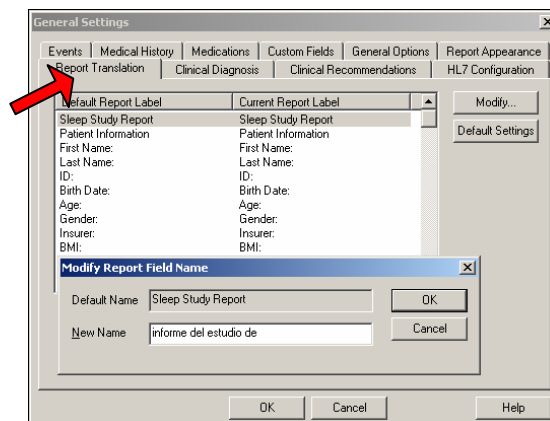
General Settings

Events | Medical History | Medications | Custom Fields | General Options | Report Appearance
Report Translation | Clinical Diagnosis | Clinical Recommendations | HL7 Configuration

| Default Report Label | Current Report Label |
|---|---|
| Sleep Study Report | Sleep Study Report |
| Patient Information | Patient Information |
| First Name: | First Name: |
| Last Name: | Last Name: |
| ID: | ID: |
| Birth Date: | Birth Date: |
| Age: | Age: |
| Gender: | Gender: |
| Insurer: | Insurer: |
| BMI: | BMI: |

Modify...
Default Settings

Modify Report Field Name

Default Name Sleep Study Report
New Name informe del estudio de

OK
Cancel

OK Cancel Help